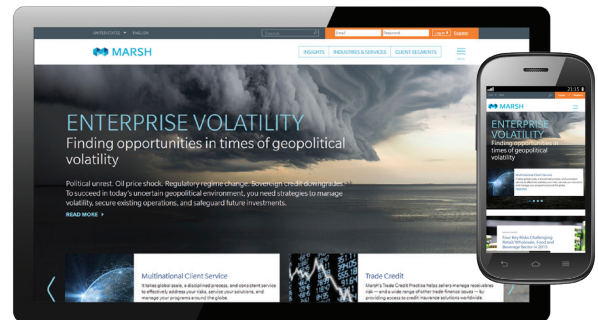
UNITED STATES ▾ ENGLISH
Search
Email
Password
Log in ▸
Register

MARSH
INSIGHTS
INDUSTRIES & SERVICES
CLIENT SEGMENTS
MENU

ENTERPRISE VOLATILITY
Finding opportunities in times of geopolitical volatility

Political unrest. Oil price shock. Regulatory regime change. Sovereign credit downgrades. To succeed in today's uncertain geopolitical environment, you need strategies to manage volatility, secure existing operations, and safeguard future investments.

READ MORE ▸

Multinational Client Service
It takes global scale, a disciplined process, and consistent service to effectively address your risks, service your solutions, and manage your programs around the globe.

Trade Credit
Marsh's Trade Credit Practice helps sellers manage receivables risk — and a wide range of other trade finance assets — by providing access to credit insurance solutions worldwide.

21:15
MARSH
ENTERPRISE VOLATILITY
Finding opportunities in times of geopolitical volatility
Multinational Client Service
Four Key Risks Challenging Retail Wholesale, Food and Beverage Sector in 2015